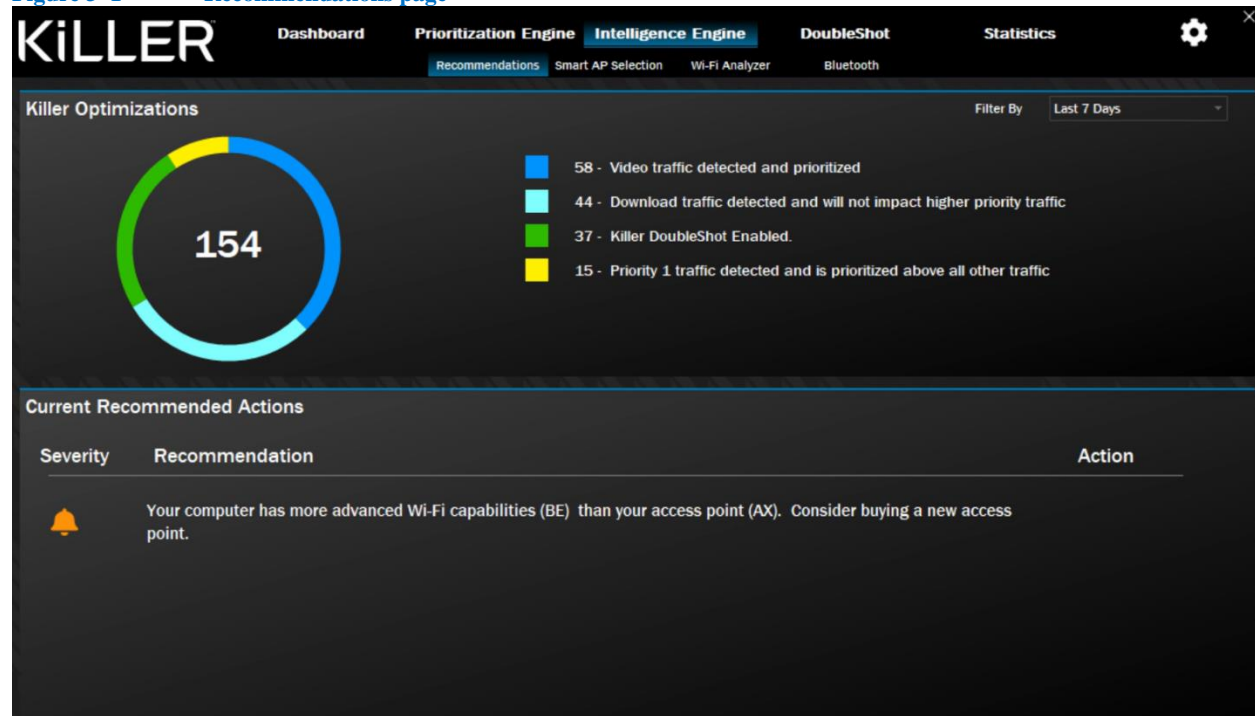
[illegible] Recommendations page

KiLLER

Dashboard
Prioritization Engine
Intelligence Engine
DoubleShot
Statistics

Recommendations
Smart AP Selection
Wi-Fi Analyzer
Bluetooth

Killer Optimizations

Filter By
Last 7 Days

154

58 - Video traffic detected and prioritized
44 - Download traffic detected and will not impact higher priority traffic
37 - Killer DoubleShot Enabled.
15 - Priority 1 traffic detected and is prioritized above all other traffic

Current Recommended Actions

| Severity | Recommendation | Action |
|---|---|---|
| | Your computer has more advanced Wi-Fi capabilities (BE) than your access point (AX). Consider buying a new access point. | |